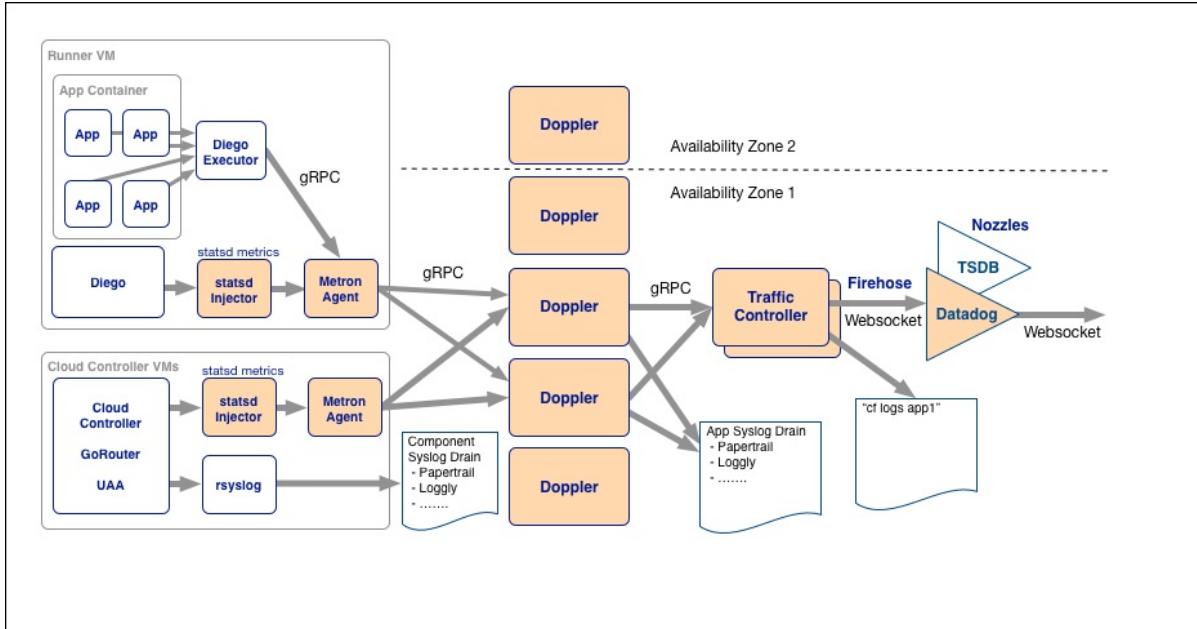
Runner VM

App Container

App

App

App

App

Diego Executor

gRPC

Diego

statsd metrics

statsd Injector

Metron Agent

Doppler

Availability Zone 2

Availability Zone 1

Doppler

gRPC

Doppler

gRPC

Traffic Controller

Firehose

Websocket

Nozzles

TSDB

Datadog

Websocket

Cloud Controller VMs

statsd metrics

Cloud Controller

GoRouter

UAA

statsd Injector

Metron Agent

rsyslog

Doppler

Doppler

Component Syslog Drain
- Papertrail
- Loggly
- .......

App Syslog Drain
- Papertrail
- Loggly
- .......

"cf logs app1"